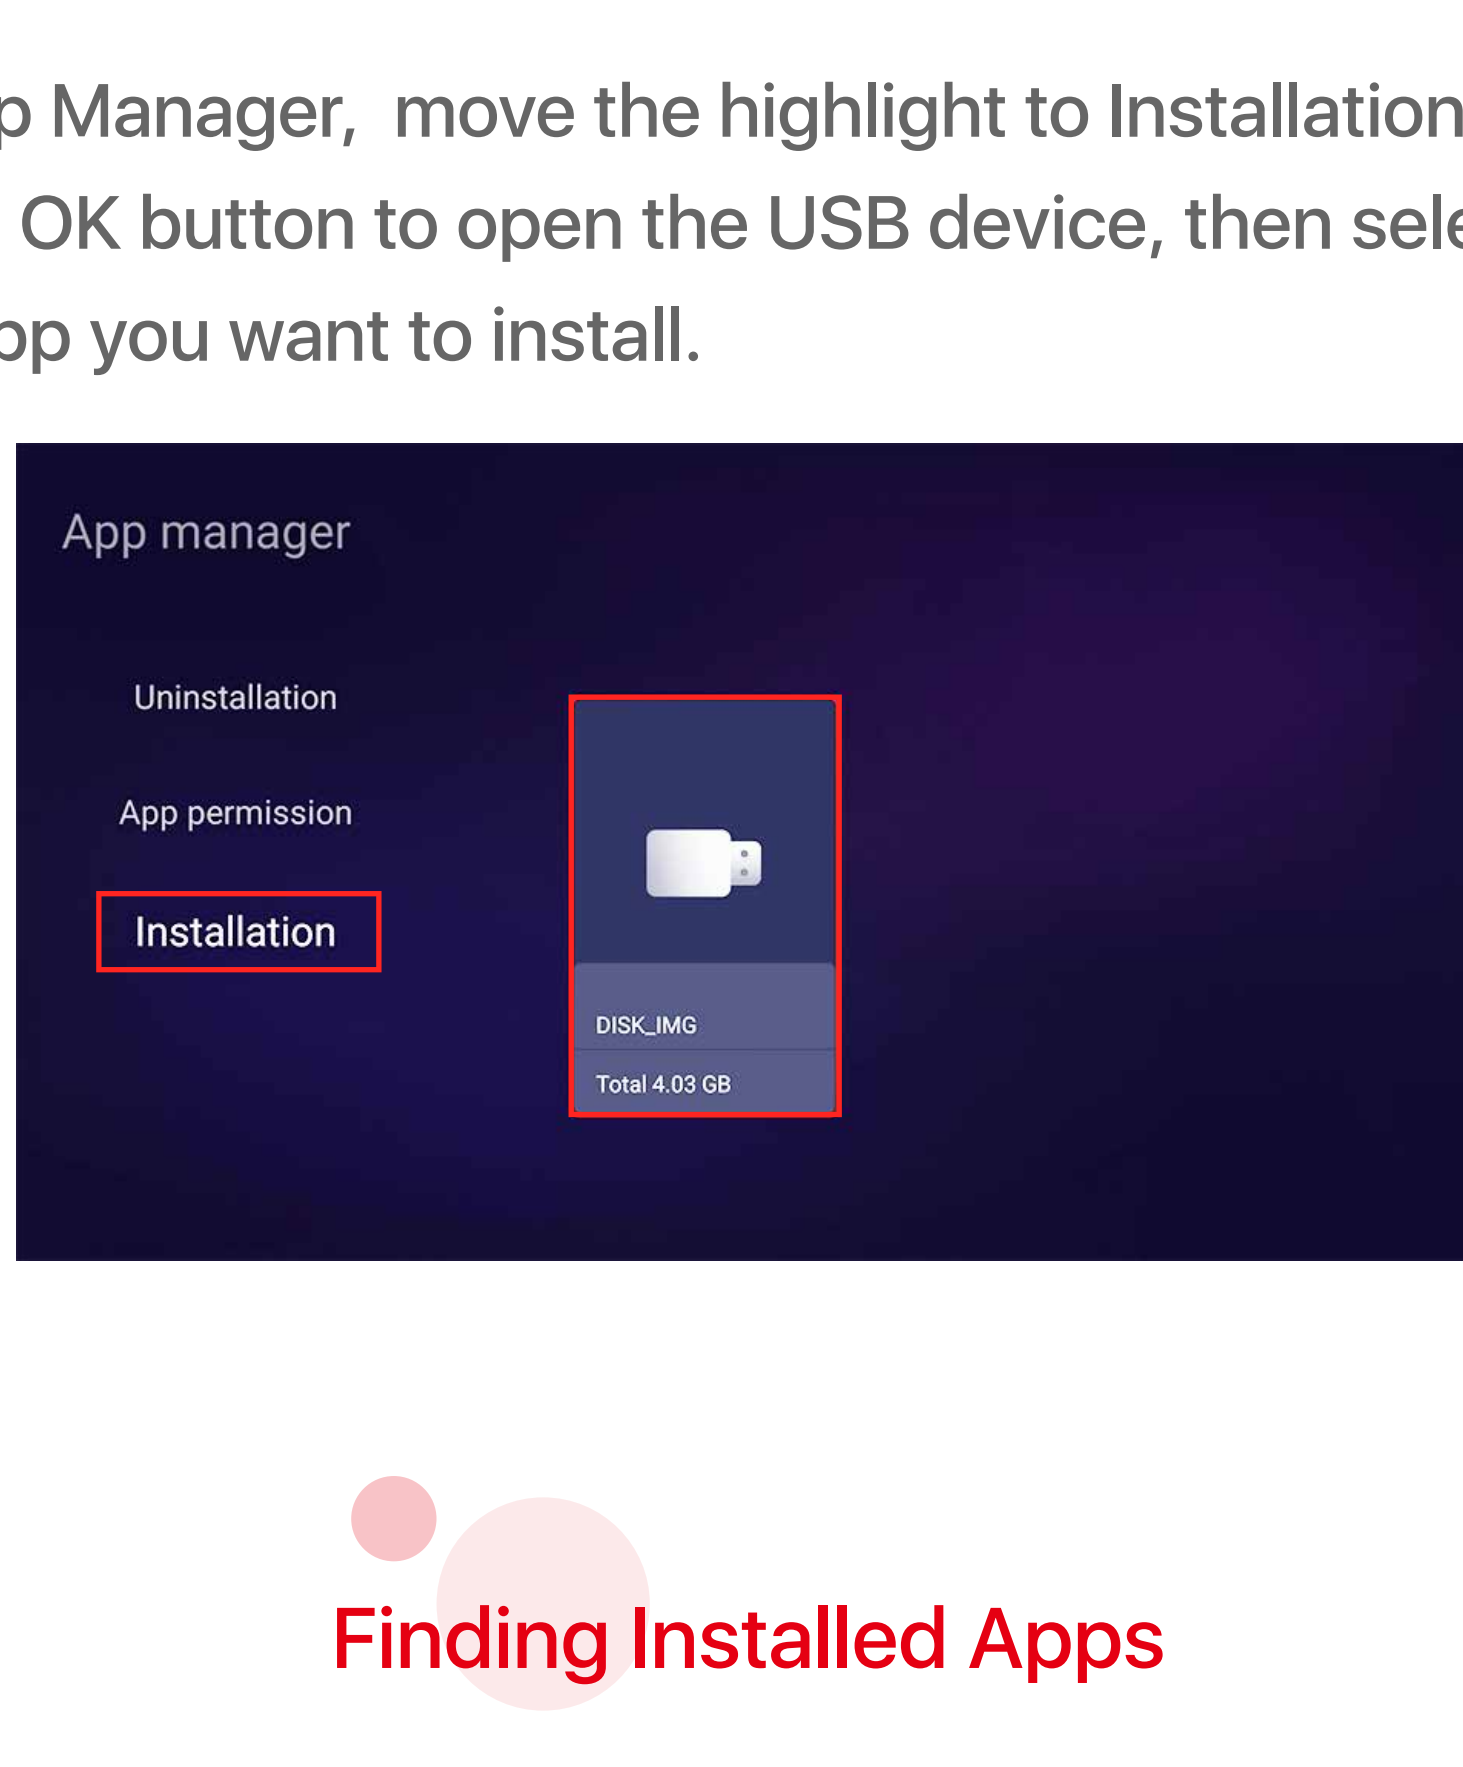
p Manager, move the highlight to Installation OK button to open the USB device, then sele pp you want to install.

App manager

Uninstallation

App permission

Installation

DISK_IMG

Total 4.03 GB

Finding Installed Apps